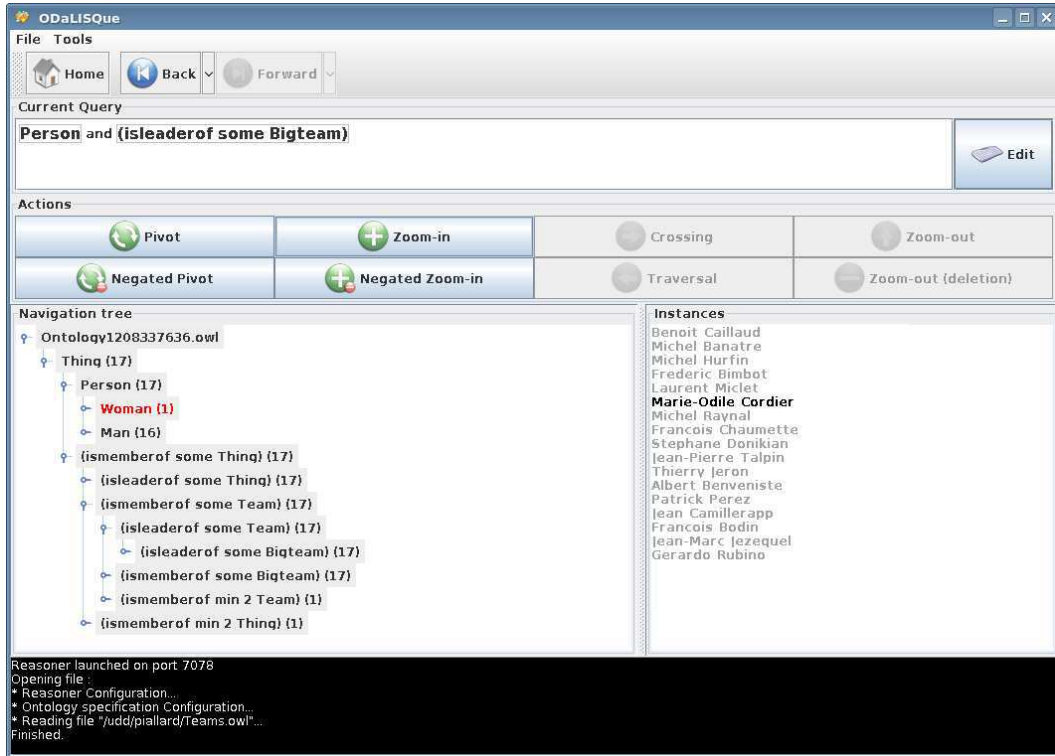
ODaLISQue

File Tools

Home Back Forward

Current Query

Person and (isleaderof some Bigteam)

Edit

Actions

Pivot
Zoom-in
Crossing
Zoom-out
Negated Pivot
Negated Zoom-in
Traversal
Zoom-out (deletion)

Navigation tree

Ontology1208337636.owl
Thing (17)
Person (17)
Woman (1)
Man (16)
(ismemberof some Thing) (17)
(isleaderof some Thing) (17)
(ismemberof some Team) (17)
(isleaderof some Team) (17)
(isleaderof some Bigteam) (17)
(ismemberof some Bigteam) (17)
(ismemberof min 2 Team) (1)
(ismemberof min 2 Thing) (1)

Instances

Benoit Caillaud
Michel Banatre
Michel Hurfin
Frederic Bimbot
Laurent Miclet
Marie-Odile Cordier
Michel Raynal
Francois Chaumette
Stephane Donikian
Jean-Pierre Talpin
Thierry Jeron
Albert Benveniste
Patrick Perez
Jean Camillerapp
Francois Bodin
Jean-Marc Jezequel
Gerardo Rubino

Reasoner launched on port 7078
Opening file :
* Reasoner Configuration...
* Ontology specification Configuration...
* Reading file "/udd/piallard/Teams.owl"...
Finished.